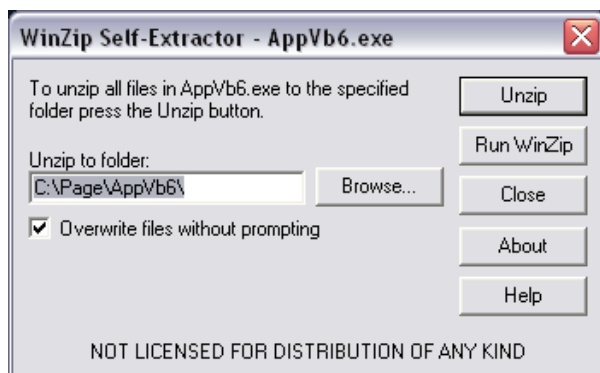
WinZip Self-Extractor - AppVb6.exe

To unzip all files in AppVb6.exe to the specified folder press the Unzip button.

Unzip

Run WinZip

Unzip to folder:

C:\Page\AppVb6\

Browse...

Close

Overwrite files without prompting

About

Help

NOT LICENSED FOR DISTRIBUTION OF ANY KIND